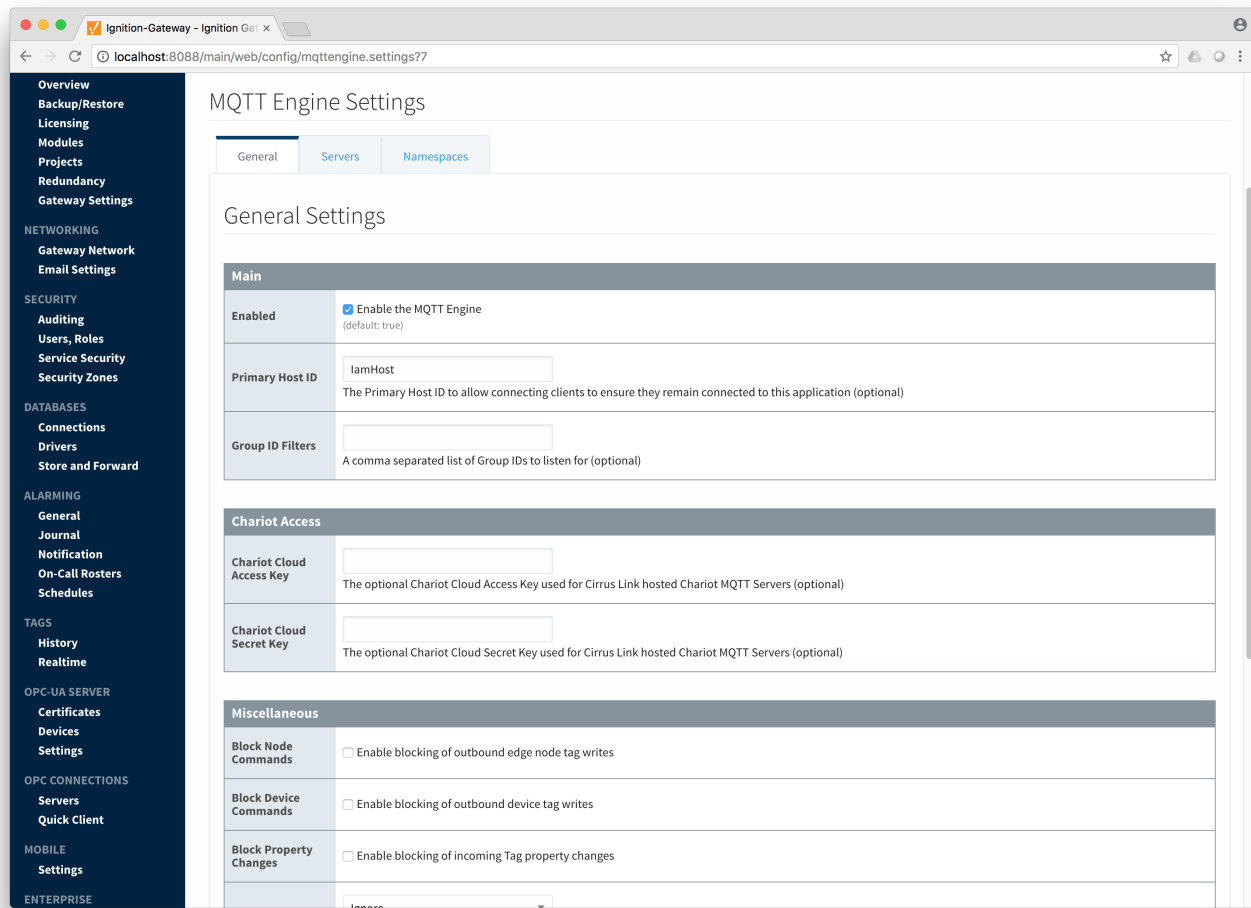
Ignition-Gateway - Ignition Gat ×

localhost:8088/main/web/config/mqttengine.settings?7

Overview
Backup/Restore
Licensing
Modules
Projects
Redundancy
Gateway Settings

NETWORKING
Gateway Network
Email Settings

SECURITY
Auditing
Users, Roles
Service Security
Security Zones

DATABASES
Connections
Drivers
Store and Forward

ALARMING
General
Journal
Notification
On-Call Rosters
Schedules

TAGS
History
Realtime

OPC-UA SERVER
Certificates
Devices
Settings

OPC CONNECTIONS
Servers
Quick Client

MOBILE
Settings

ENTERPRISE

MQTT Engine Settings

General | Servers | Namespaces

General Settings

| Main | |
|---|---|
| Enabled | Enable the MQTT Engine (default: true) |
| Primary Host ID | IamHost The Primary Host ID to allow connecting clients to ensure they remain connected to this application (optional) |
| Group ID Filters | A comma separated list of Group IDs to listen for (optional) |

| Chariot Access | |
|---|---|
| Chariot Cloud Access Key | The optional Chariot Cloud Access Key used for Cirrus Link hosted Chariot MQTT Servers (optional) |
| Chariot Cloud Secret Key | The optional Chariot Cloud Secret Key used for Cirrus Link hosted Chariot MQTT Servers (optional) |

| Miscellaneous | |
|---|---|
| Block Node Commands | Enable blocking of outbound edge node tag writes |
| Block Device Commands | Enable blocking of outbound device tag writes |
| Block Property Changes | Enable blocking of incoming Tag property changes |
| | Ignore |